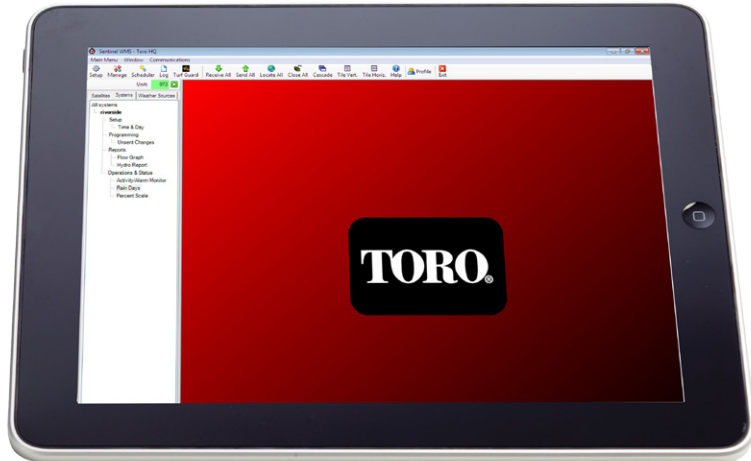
Sentinel WMS - Toro HQ

Main Menu Window Communications

Setup Manage Scheduler Log Turf Guard Receive All Send All Locate All Close All Cascade Tile Vert. Tile Horiz. Help Profile Exit

Units: 972

Satellites Systems Weather Sources

All systems
riverside
Setup
Time & Day
Programming
Unsent Changes
Reports
Flow Graph
Hydro Report
Operations & Status
Activity/Alarm Monitor
Rain Days
Percent Scale

TORO®